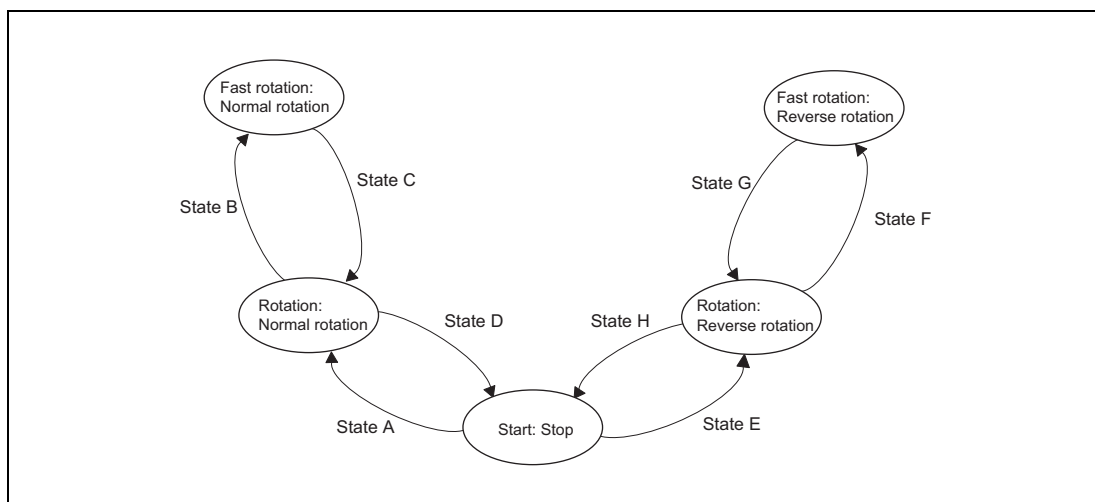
Fast rotation: Normal rotation

Fast rotation: Reverse rotation

State C

State B

State G

State F

Rotation: Normal rotation

State D

State H

Rotation: Reverse rotation

State A

Start: Stop

State E